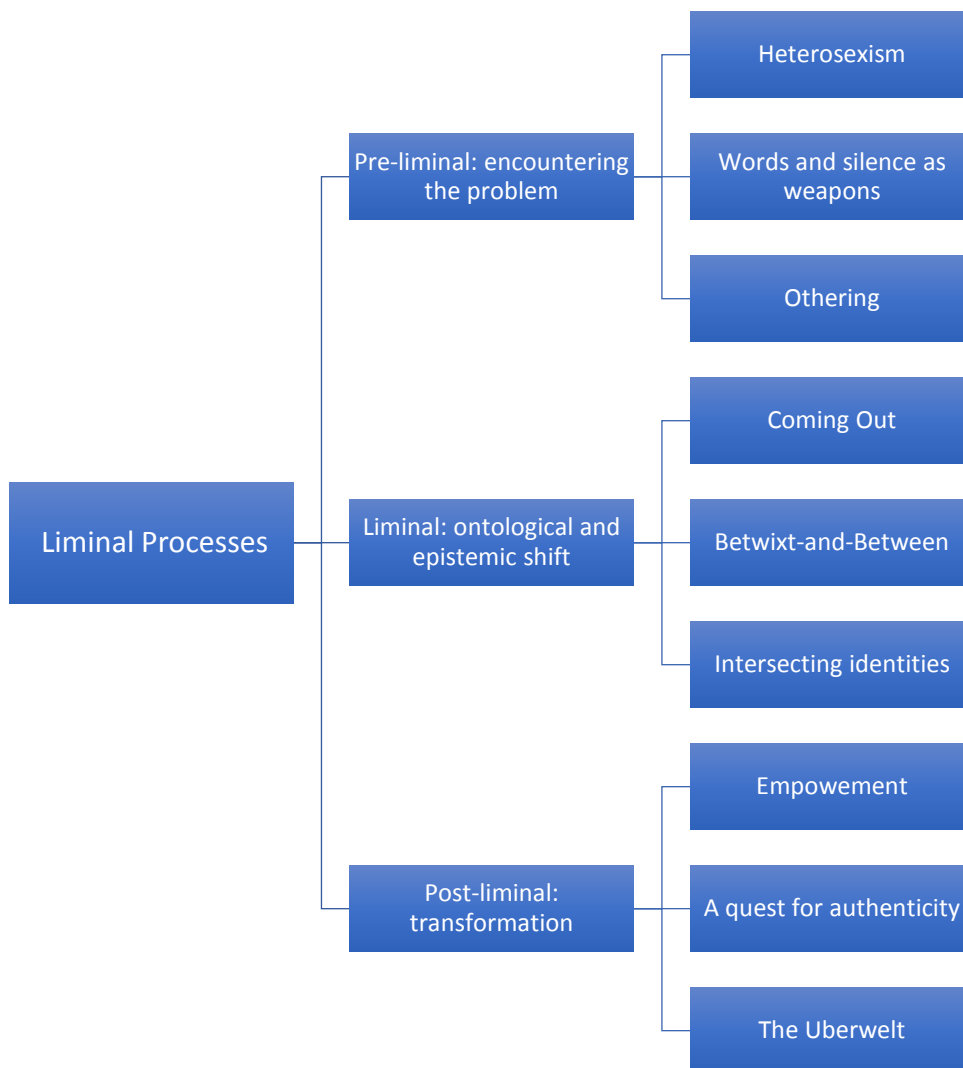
Liminal Processes

Pre-liminal: encountering the problem

Heterosexism

Words and silence as weapons

Othering

Liminal: ontological and epistemic shift

Coming Out

Betwixt-and-Between

Intersecting identities

Post-liminal: transformation

Empowement

A quest for authenticity

The Uberwelt